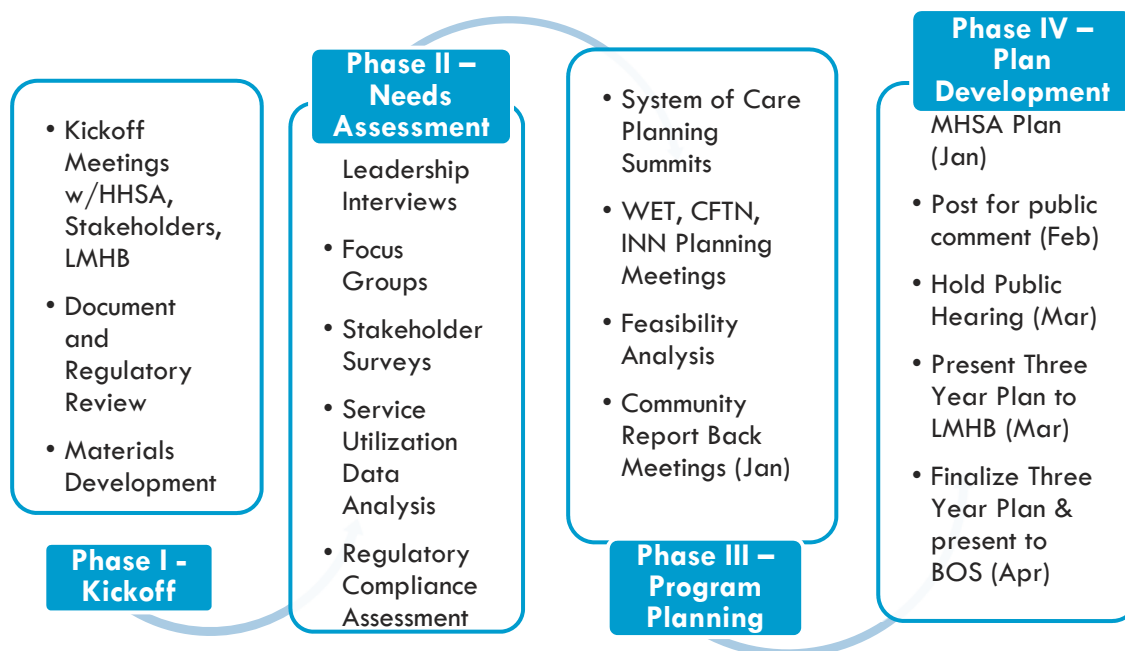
- Kickoff Meetings w/HHSA, Stakeholders, LMHB
- Document and Regulatory Review
- Materials Development

Phase I - Kickoff

Phase II – Needs Assessment

Leadership Interviews
- Focus Groups
- Stakeholder Surveys
- Service Utilization Data Analysis
- Regulatory Compliance Assessment

- System of Care Planning Summits
- WET, CFTN, INN Planning Meetings
- Feasibility Analysis
- Community Report Back Meetings (Jan)

Phase III – Program Planning

Phase IV – Plan Development

MHSA Plan (Jan)
- Post for public comment (Feb)
- Hold Public Hearing (Mar)
- Present Three Year Plan to LMHB (Mar)
- Finalize Three Year Plan & present to BOS (Apr)